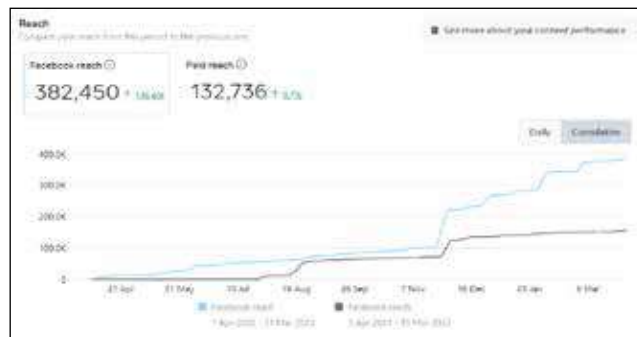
Reach
Compare your reach from this period to the previous one

See more about your content performance

Facebook reach ⓘ
382,450 ↑ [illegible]

Paid reach ⓘ
132,736 ↑ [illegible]

Daily Cumulative

400.0K
300.0K
200.0K
100.0K
0

21 Apr
21 May
20 Jul
19 Aug
28 Sep
7 Nov
16 Dec
23 Jan
4 Mar

Facebook reach
7 Apr 2022 - 31 Mar 2023

Facebook reach
7 Apr 2021 - 31 Mar 2022